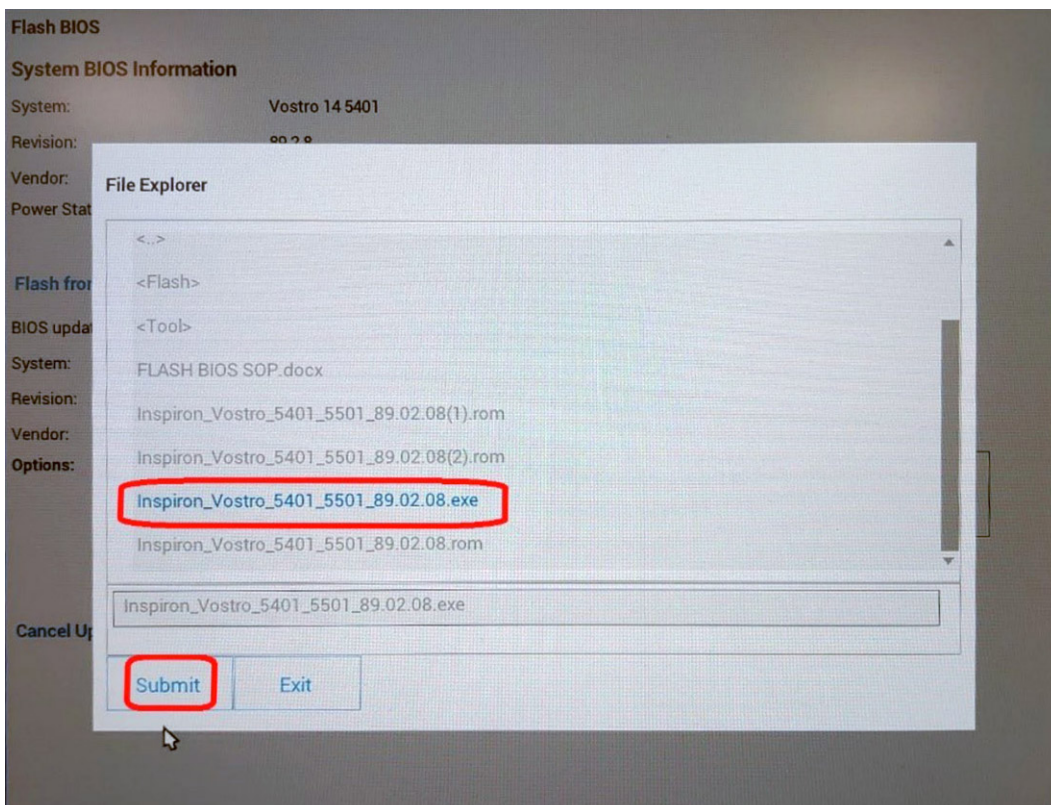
Flash BIOS

System BIOS Information

System: Vostro 14 5401

Revision: 89.2.8

Vendor:

Power Stat

Flash fro

BIOS upda

System:

Revision:

Vendor:

Options:

Cancel Up

File Explorer

<..>

<Flash>

<Tool>

FLASH BIOS SOP.docx

Inspiron_Vostro_5401_5501_89.02.08(1).rom

Inspiron_Vostro_5401_5501_89.02.08(2).rom

Inspiron_Vostro_5401_5501_89.02.08.exe

Inspiron_Vostro_5401_5501_89.02.08.rom

Inspiron_Vostro_5401_5501_89.02.08.exe

Submit

Exit